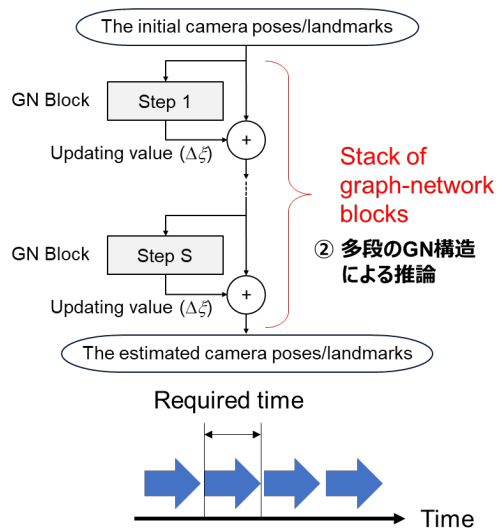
The initial camera poses/landmarks

GN Block

Step 1

+

Updating value ($\Delta\xi$)

Stack of graph-network blocks

② 多段のGN構造による推論

GN Block

Step S

+

Updating value ($\Delta\xi$)

The estimated camera poses/landmarks

Required time

Time